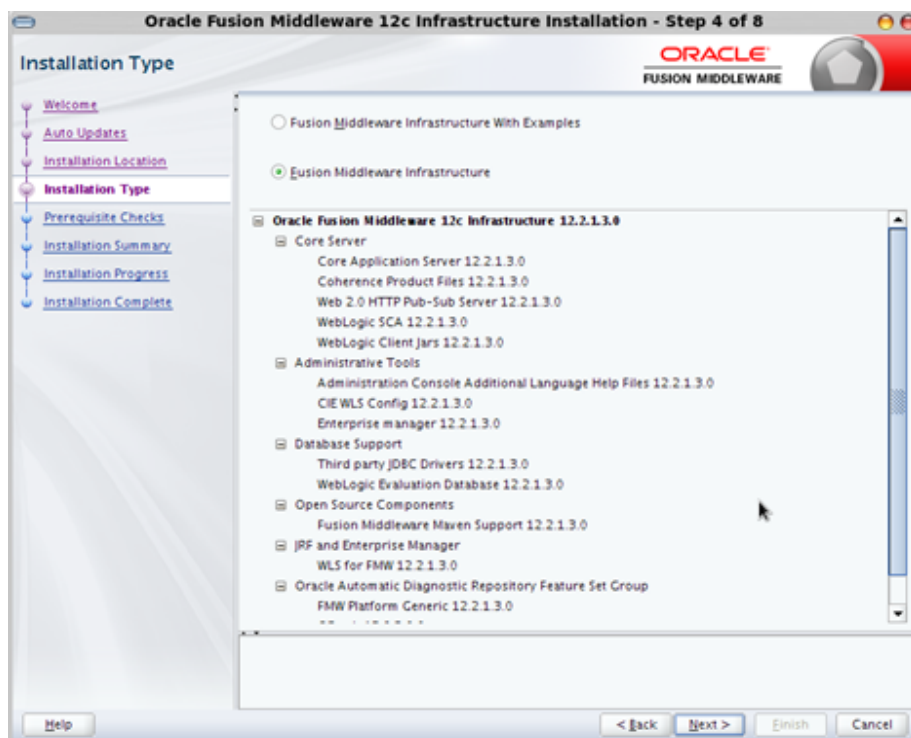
Oracle Fusion Middleware 12c Infrastructure Installation - Step 4 of 8

Installation Type

ORACLE
FUSION MIDDLEWARE

Welcome
Auto Updates
Installation Location
Installation Type
Prerequisite Checks
Installation Summary
Installation Progress
Installation Complete

Fusion Middleware Infrastructure With Examples

Fusion Middleware Infrastructure

Oracle Fusion Middleware 12c Infrastructure 12.2.1.3.0
Core Server
Core Application Server 12.2.1.3.0
Coherence Product Files 12.2.1.3.0
Web 2.0 HTTP Pub-Sub Server 12.2.1.3.0
WebLogic SCA 12.2.1.3.0
WebLogic Client Jars 12.2.1.3.0
Administrative Tools
Administration Console Additional Language Help Files 12.2.1.3.0
CIE WLS Config 12.2.1.3.0
Enterprise manager 12.2.1.3.0
Database Support
Third party JDBC Drivers 12.2.1.3.0
WebLogic Evaluation Database 12.2.1.3.0
Open Source Components
Fusion Middleware Maven Support 12.2.1.3.0
JRF and Enterprise Manager
WLS for FMW 12.2.1.3.0
Oracle Automatic Diagnostic Repository Feature Set Group
FMW Platform Generic 12.2.1.3.0
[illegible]

Help
< Back
Next >
Finish
Cancel